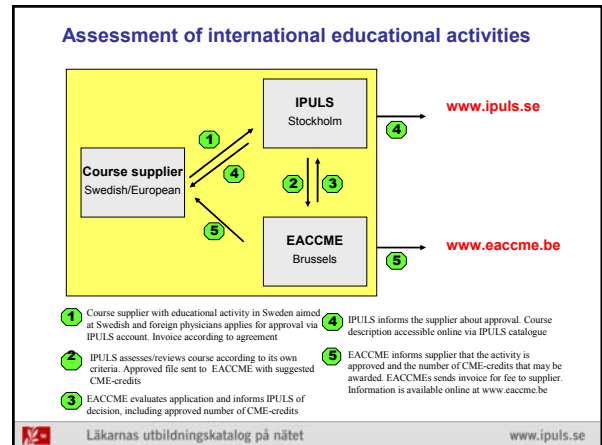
Assessment of international educational activities

IPULS
Stockholm

www.ipuls.se

1

4

4

Course supplier
Swedish/European

2

3

5

EACCME
Brussels

www.eaccme.be

5

1 Course supplier with educational activity in Sweden aimed at Swedish and foreign physicians applies for approval via IPULS account. Invoice according to agreement

2 IPULS assesses/reviews course according to its own criteria. Approved file sent to EACCME with suggested CME-credits

3 EACCME evaluates application and informs IPULS of decision, including approved number of CME-credits

4 IPULS informs the supplier about approval. Course description accessible online via IPULS catalogue

5 EACCME informs supplier that the activity is approved and the number of CME-credits that may be awarded. EACCMEs sends invoice for fee to supplier. Information is available online at www.eaccme.be

Läkarnas utbildningskatalog på nätet

www.ipuls.se